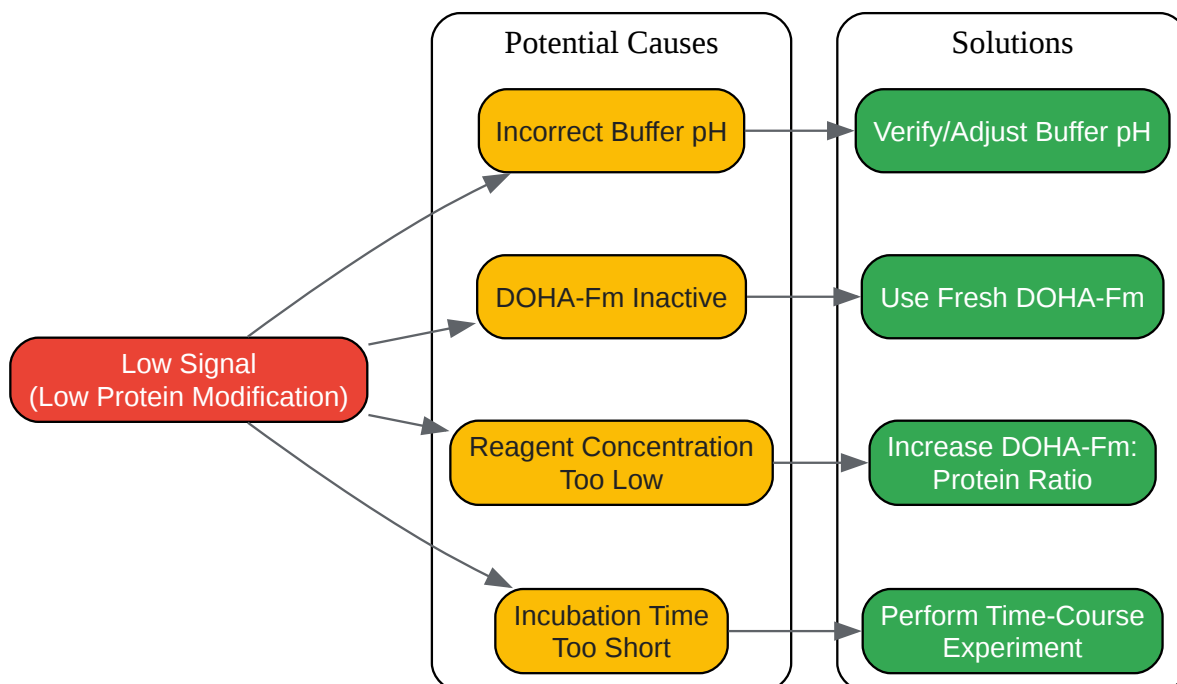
Low Signal
(Low Protein Modification)

Potential Causes

Incorrect Buffer pH

DOHA-Fm Inactive

Reagent Concentration Too Low

Incubation Time Too Short

Solutions

Verify/Adjust Buffer pH

Use Fresh DOHA-Fm

Increase DOHA-Fm: Protein Ratio

Perform Time-Course Experiment